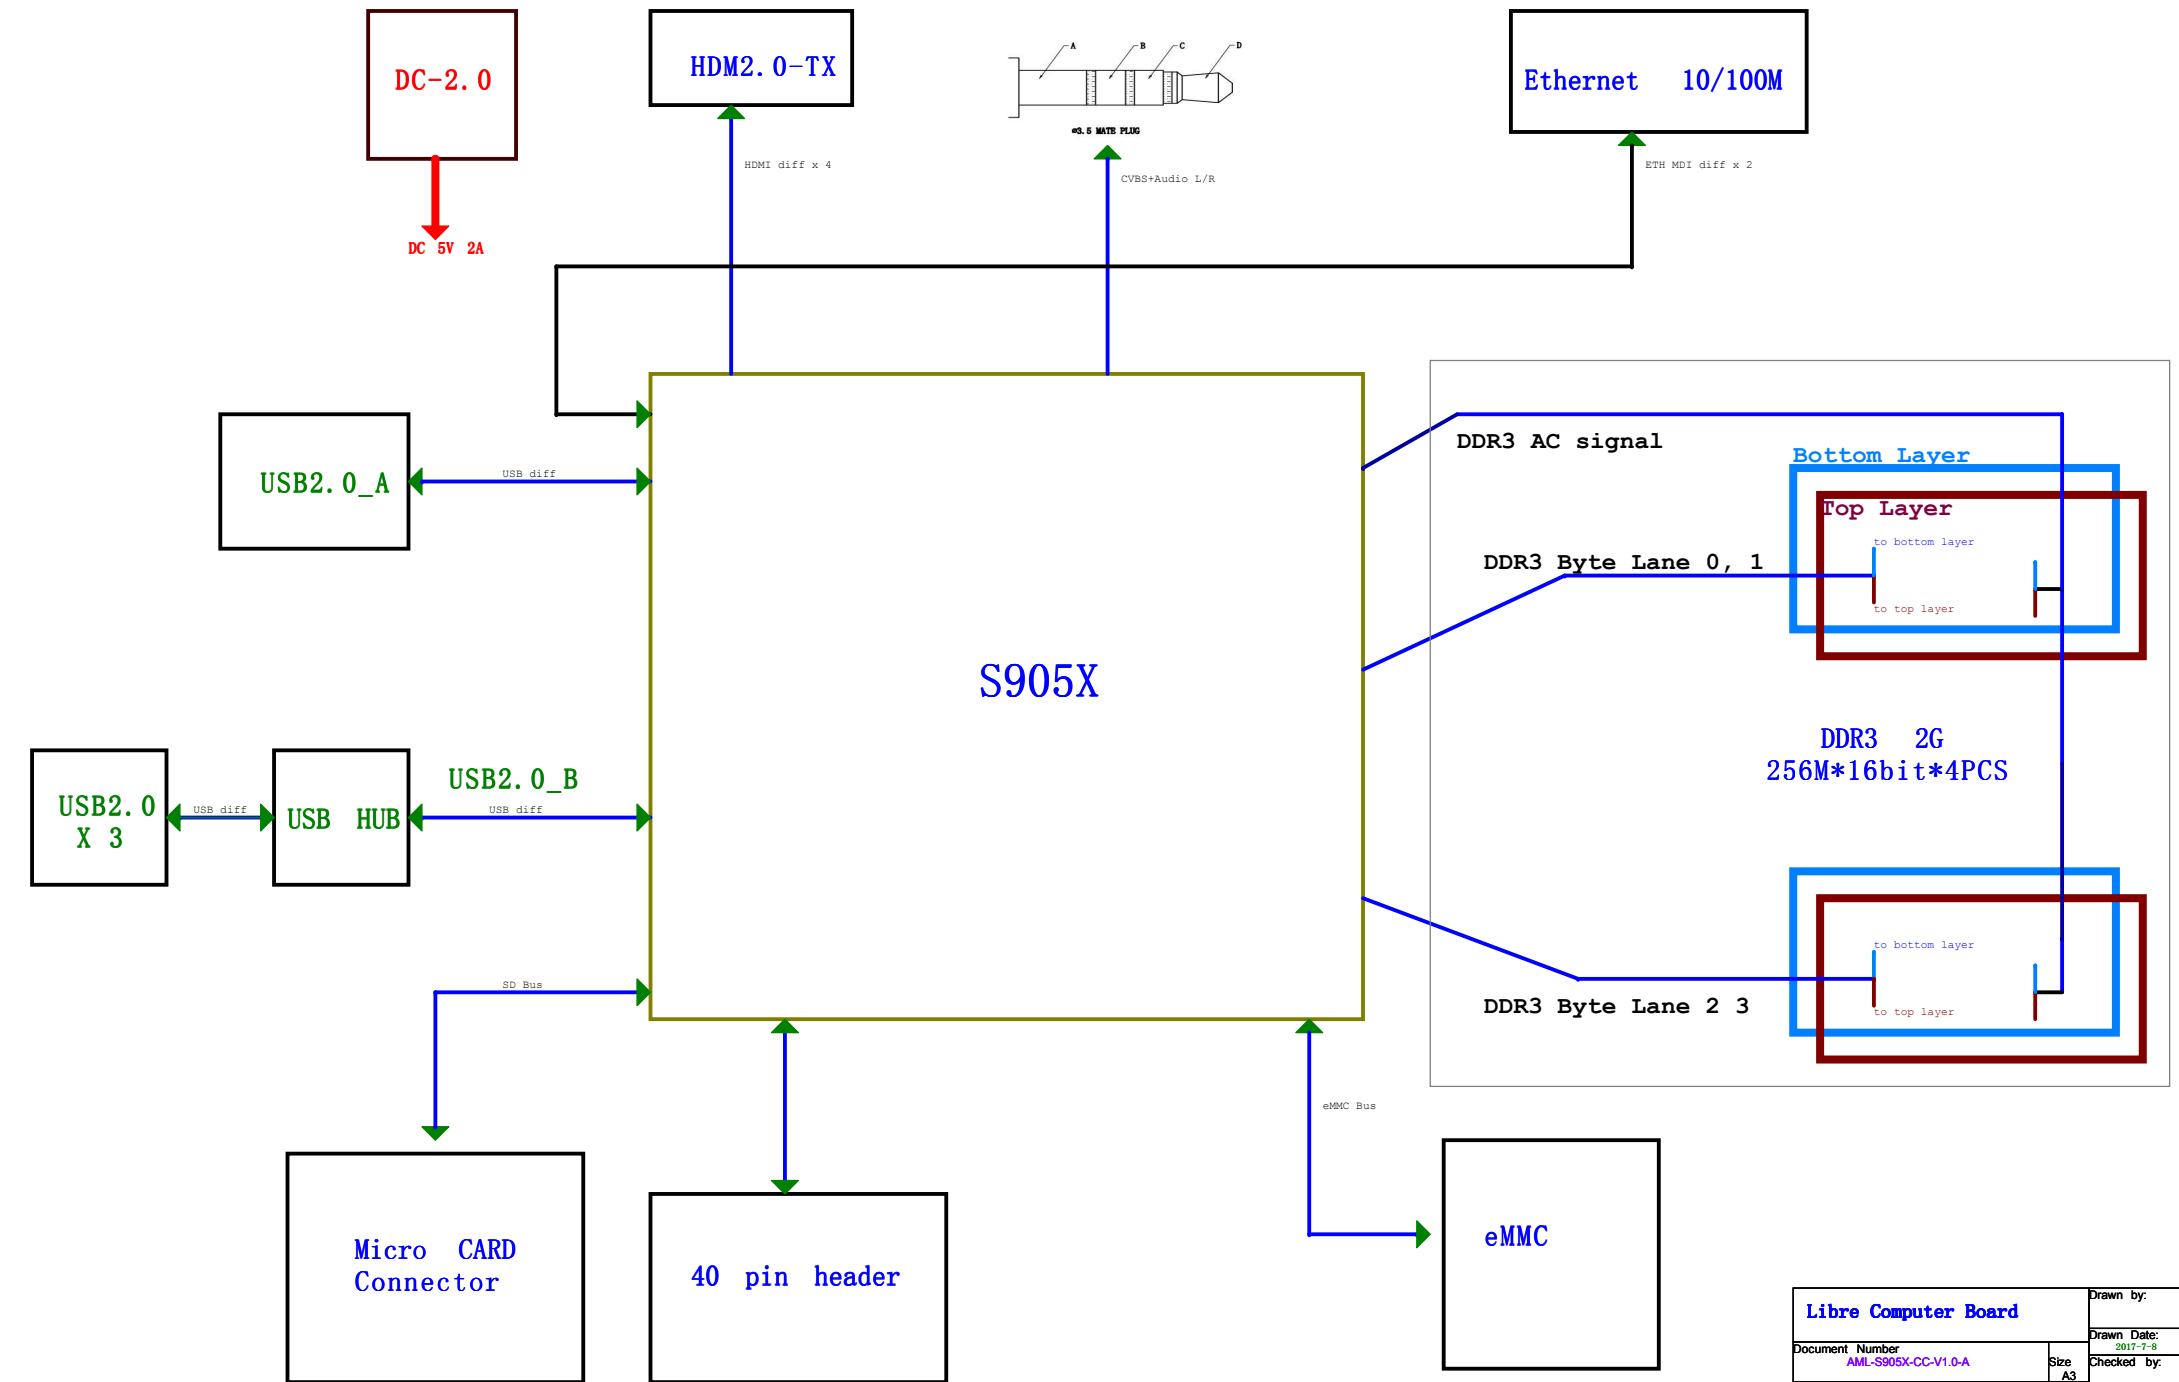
DC-2.0

DC 5V 2A

HDM2.0-TX

HDMI diff x 4

A B C D

φ3.5 MATE PLUG

CVBS+Audio L/R

Ethernet 10/100M

ETH MDI diff x 2

USB2.0_A

USB diff

S905X

DDR3 AC signal

Bottom Layer

Top Layer

DDR3 Byte Lane 0, 1

to bottom layer

to top layer

DDR3 2G
256M*16bit*4PCS

USB2.0
X 3

USB diff

USB HUB

USB2.0_B

USB diff

SD Bus

to bottom layer

to top layer

DDR3 Byte Lane 2 3

eMMC Bus

Micro CARD
Connector

40 pin header

eMMC

Libre Computer Board

Drawn by:

Drawn Date:
2017-7-8

Document Number
AML-S905X-CC-V1.0-A

Size
A3

Checked by: